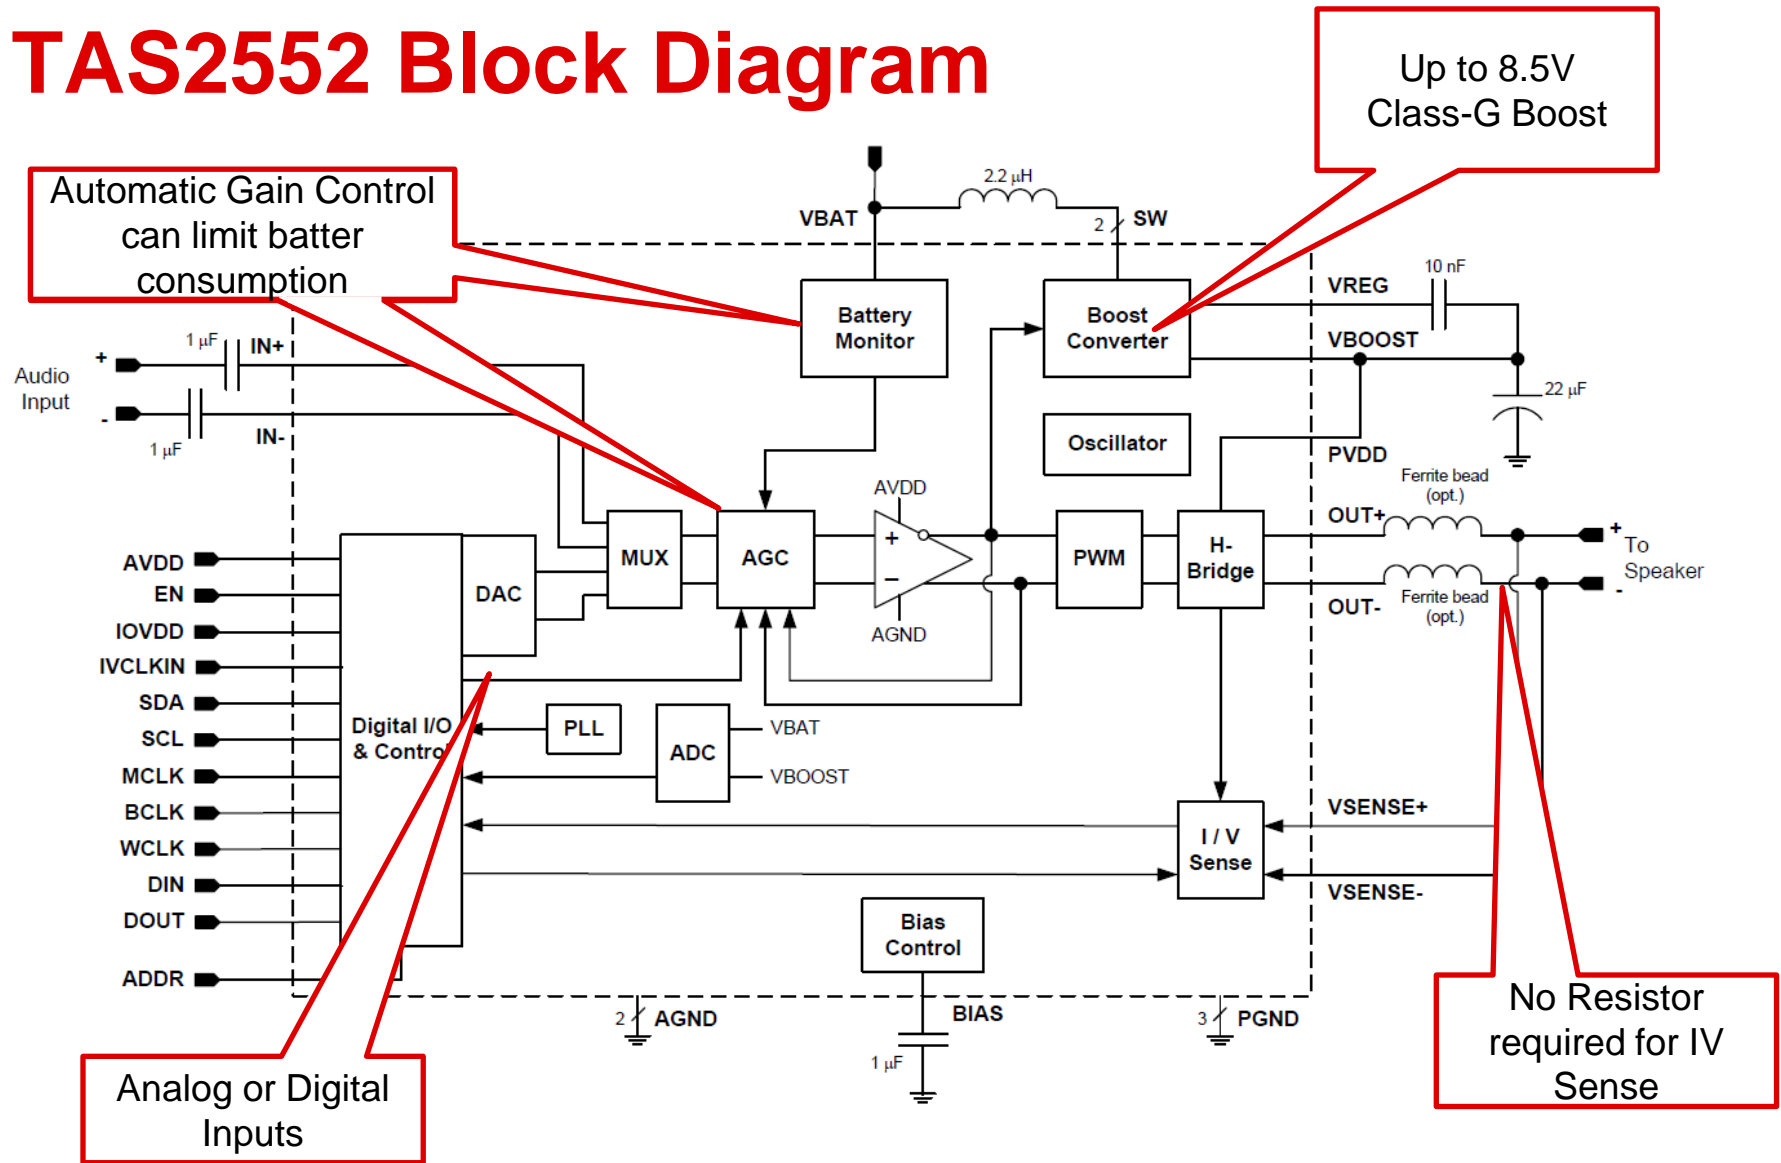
TAS2552 Block Diagram

Up to 8.5V Class-G Boost

Automatic Gain Control can limit batter consumption

2.2 µH

VBAT

2

SW

Battery Monitor

Boost Converter

VREG

10 nF

VBOOST

22 µF

1 µF

IN+

+

Audio Input

-

1 µF

IN-

Oscillator

PVDD

Ferrite bead (opt.)

AVDD

OUT+

+

To Speaker

-

AVDD

EN

IOVDD

IVCLKIN

SDA

SCL

MCLK

BCLK

WCLK

DIN

DOUT

ADDR

DAC

MUX

AGC

+

−

AGND

PWM

H-Bridge

OUT-

Ferrite bead (opt.)

Digital I/O & Control

PLL

ADC

VBAT

VBOOST

VSENSE+

I / V Sense

VSENSE-

Bias Control

2

AGND

BIAS

3

PGND

1 µF

Analog or Digital Inputs

No Resistor required for IV Sense